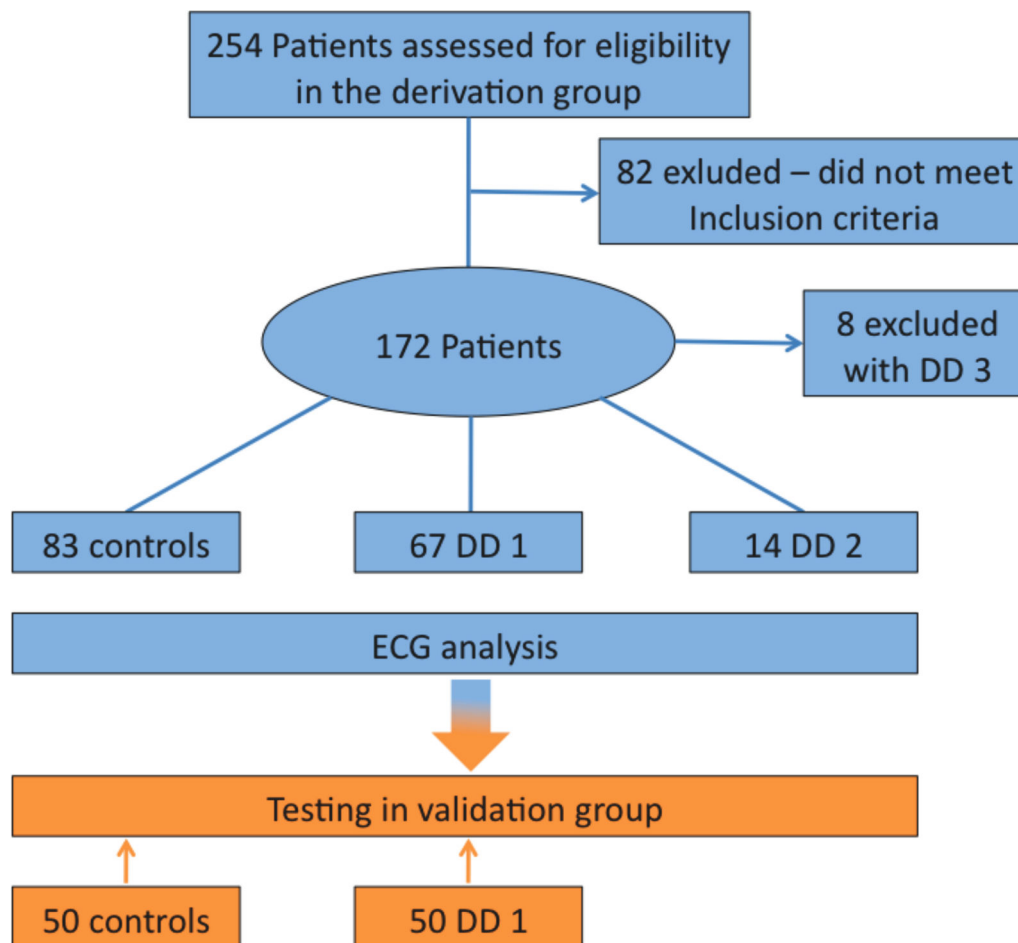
254 Patients assessed for eligibility in the derivation group

82 exluded – did not meet Inclusion criteria

172 Patients

8 excluded with DD 3

83 controls

67 DD 1

14 DD 2

ECG analysis

Testing in validation group

50 controls

50 DD 1